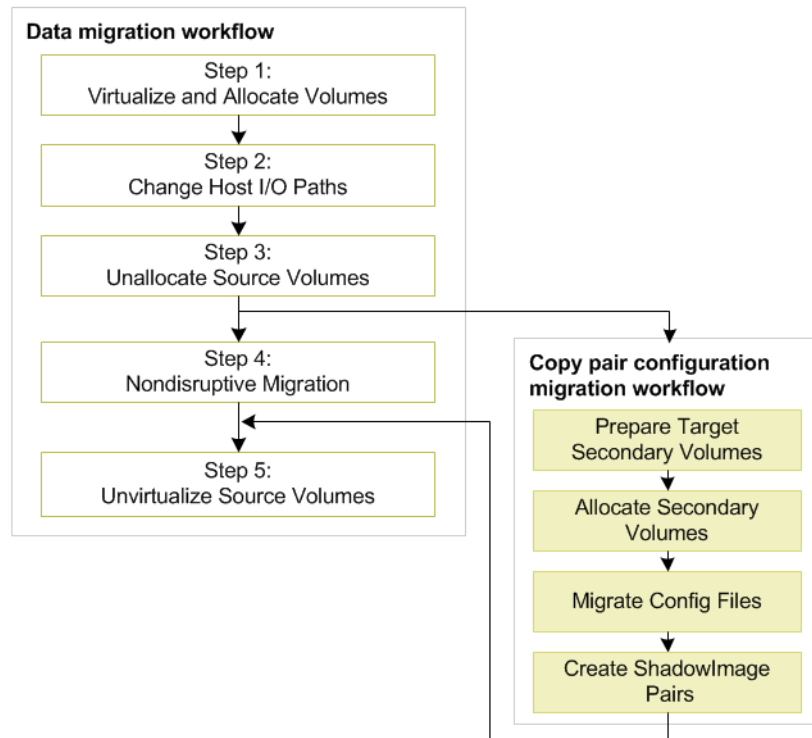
Data migration workflow

Step 1:
Virtualize and Allocate Volumes

Step 2:
Change Host I/O Paths

Step 3:
Unallocate Source Volumes

Step 4:
Nondisruptive Migration

Step 5:
Unvirtualize Source Volumes

Copy pair configuration migration workflow

Prepare Target Secondary Volumes

Allocate Secondary Volumes

Migrate Config Files

Create ShadowImage Pairs